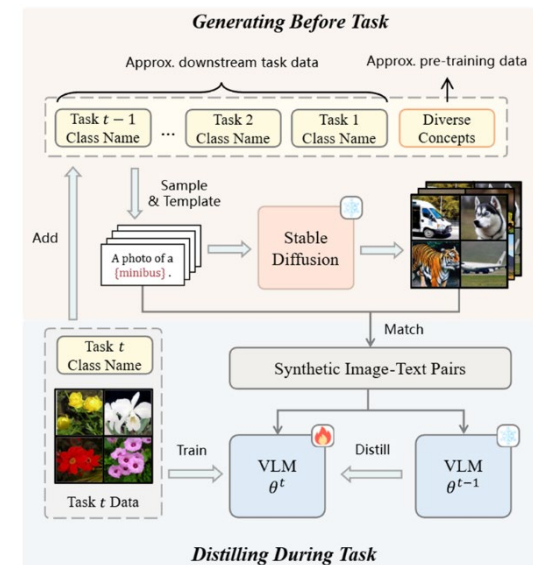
Generating Before Task

Approx. downstream task data

Approx. pre-training data

Task $t-1$ Class Name

...

Task 2 Class Name

Task 1 Class Name

Diverse Concepts

Sample & Template

Add

A photo of a {minibus}.

Stable Diffusion

Match

Task $t$ Class Name

Synthetic Image-Text Pairs

Train

VLM $\theta^t$

Distill

VLM $\theta^{t-1}$

Task $t$ Data

Distilling During Task